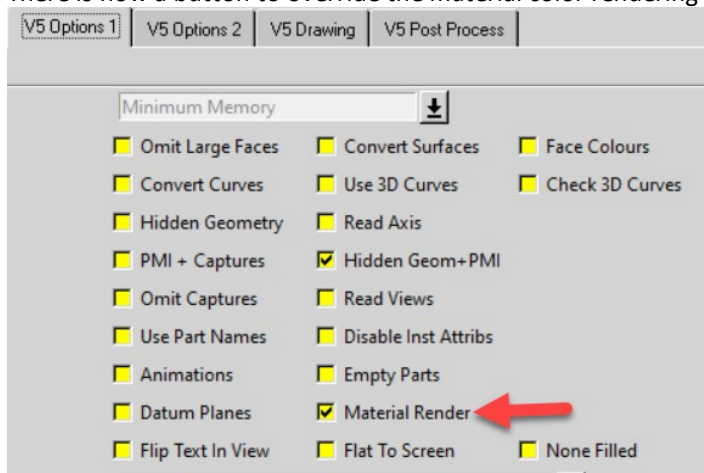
There is now a button to override the material color rendering

V5 Options 1 | V5 Options 2 | V5 Drawing | V5 Post Process

Minimum Memory

Omit Large Faces
Convert Surfaces
Face Colours
Convert Curves
Use 3D Curves
Check 3D Curves
Hidden Geometry
Read Axis
PMI + Captures
Hidden Geom+PMI
Omit Captures
Read Views
Use Part Names
Disable Inst Attribs
Animations
Empty Parts
Datum Planes
Material Render
Flip Text In View
Flat To Screen
None Filled